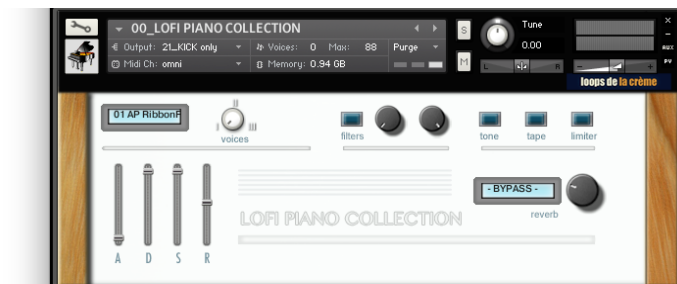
00_LOFI PIANO COLLECTION

Output: 21_KICK only

Voices: 0 Max: 88

Purge

Midi Ch: omni

Memory: 0.94 GB

S

M

Tune

0.00

L

R

AUX

PV

loops de la crème

01 AP RibbonF

I II III

voices

filters

tone

tape

limiter

- BYPASS -

reverb

LOFI PIANO COLLECTION

A D S R